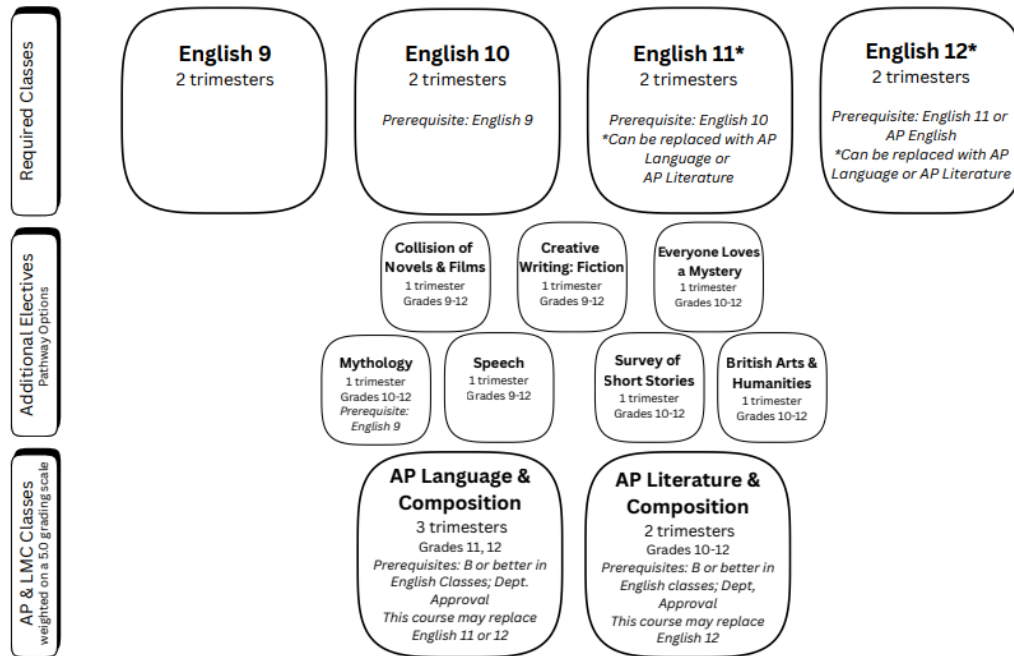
Required Classes

English 9
2 trimesters

English 10
2 trimesters
Prerequisite: English 9

English 11*
2 trimesters
Prerequisite: English 10
*Can be replaced with AP Language or AP Literature

English 12*
2 trimesters
Prerequisite: English 11 or AP English
*Can be replaced with AP Language or AP Literature

Additional Electives
Pathway Options

Collision of Novels & Films
1 trimester
Grades 9-12

Creative Writing: Fiction
1 trimester
Grades 9-12

Everyone Loves a Mystery
1 trimester
Grades 10-12

Mythology
1 trimester
Grades 10-12
Prerequisite: English 9

Speech
1 trimester
Grades 9-12

Survey of Short Stories
1 trimester
Grades 10-12

British Arts & Humanities
1 trimester
Grades 10-12

AP & LMC Classes
weighted on a 5.0 grading scale

AP Language & Composition
3 trimesters
Grades 11, 12
Prerequisites: B or better in English Classes; Dept. Approval
This course may replace English 11 or 12

AP Literature & Composition
2 trimesters
Grades 10-12
Prerequisites: B or better in English classes; Dept, Approval
This course may replace English 12